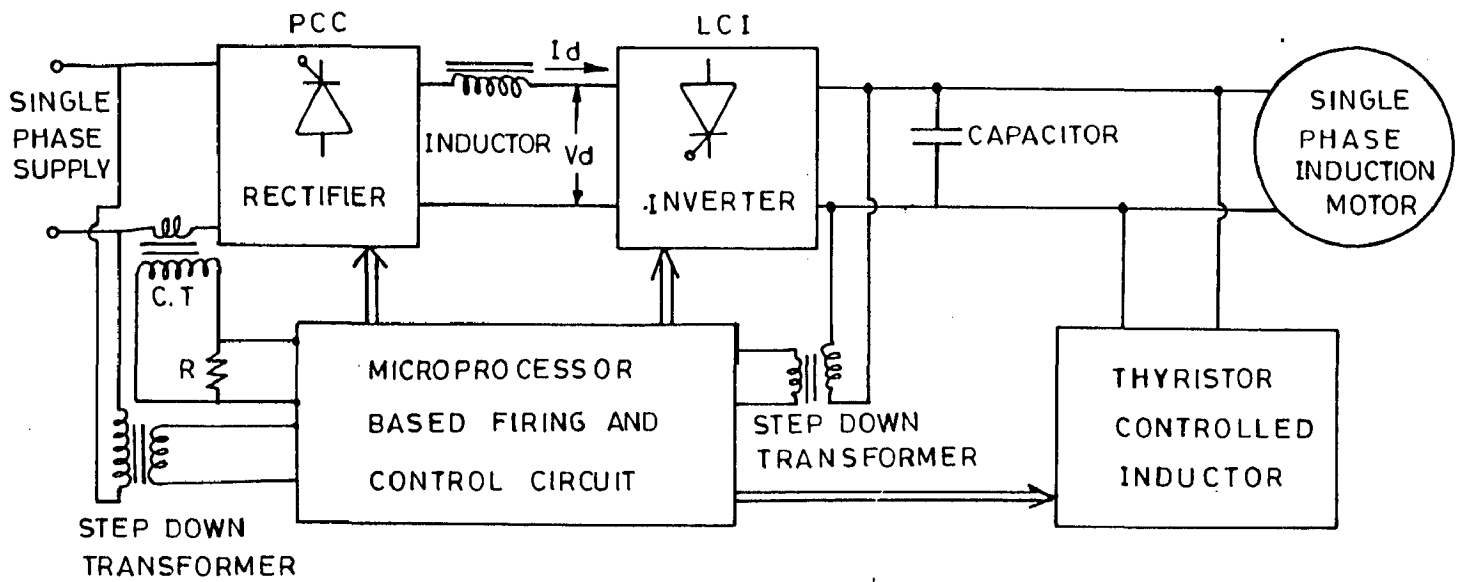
PCC

LCI

SINGLE PHASE SUPPLY

RECTIFIER

INDUCTOR

Id

Vd

INVERTER

CAPACITOR

SINGLE PHASE INDUCTION MOTOR

C.T

R

MICROPROCESSOR BASED FIRING AND CONTROL CIRCUIT

STEP DOWN TRANSFORMER

THYRISTOR CONTROLLED INDUCTOR

STEP DOWN TRANSFORMER